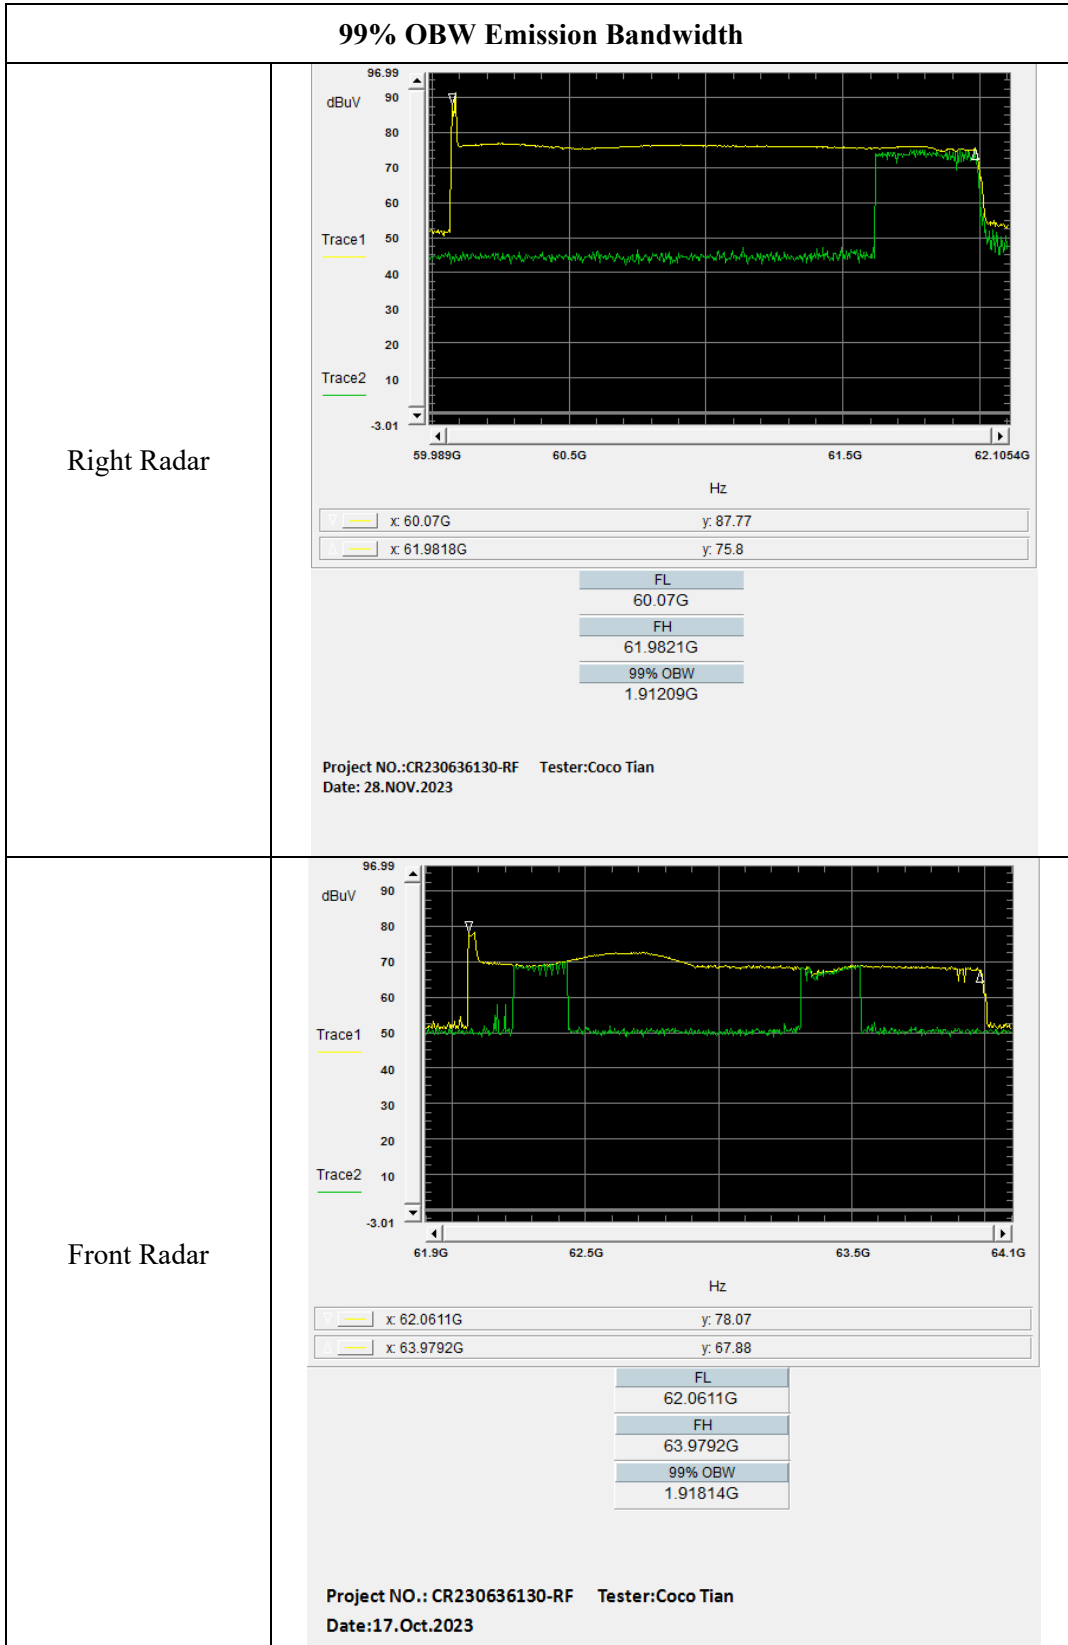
99% OBW Emission Bandwidth

| | |
|---|---|
| Right Radar | 96.99 dBuV 90 80 70 60 Trace1 50 40 30 20 Trace2 10 -3.01 59.989G 60.5G 61.5G 62.1054G Hz x: 60.07G y: 87.77 x: 61.9818G y: 75.8 FL 60.07G FH 61.9821G 99% OBW 1.91209G Project NO.:CR230636130-RF Tester:Coco Tian Date: 28.NOV.2023 |
| Front Radar | 96.99 dBuV 90 80 70 60 Trace1 50 40 30 20 Trace2 10 -3.01 61.9G 62.5G 63.5G 64.1G Hz x: 62.0611G y: 78.07 x: 63.9792G y: 67.88 FL 62.0611G FH 63.9792G 99% OBW 1.91814G Project NO.: CR230636130-RF Tester:Coco Tian Date:17.Oct.2023 |